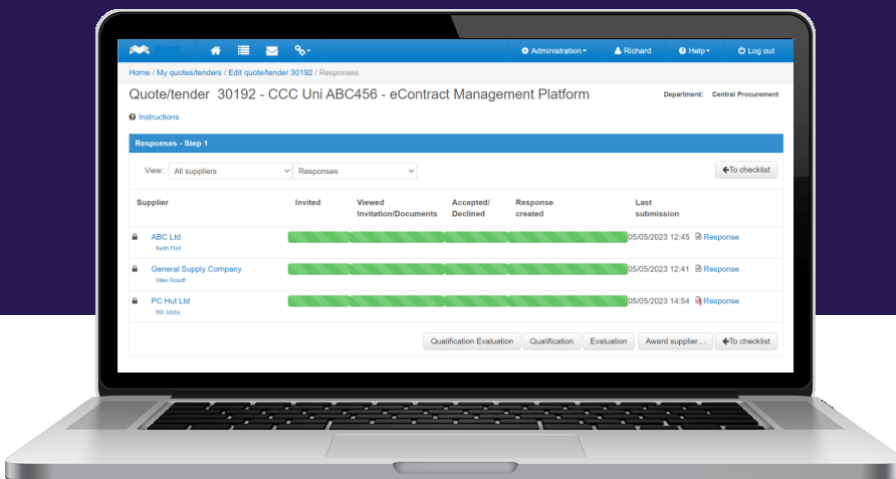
Administration Richard Help Log out

Home / My quotes/tenders / Edit quote/tender 30192 / Responses

Quote/tender 30192 - CCC Uni ABC456 - eContract Management Platform

Department: Central Procurement

Instructions

Responses - Step 1

View: All suppliers Responses

To checklist

| Supplier | Invited | Viewed Invitation/Documents | Accepted/ Declined | Response created | Last submission |
|---|---|---|---|---|---|
| ABC Ltd Keith Flint | | | | | 05/05/2023 12:45 Response |
| General Supply Company Mike Rosoft | | | | | 05/05/2023 12:41 Response |
| PC Hut Ltd Bill Jobbs | | | | | 05/05/2023 14:54 Response |

Qualification Evaluation Qualification Evaluation Award supplier... To checklist